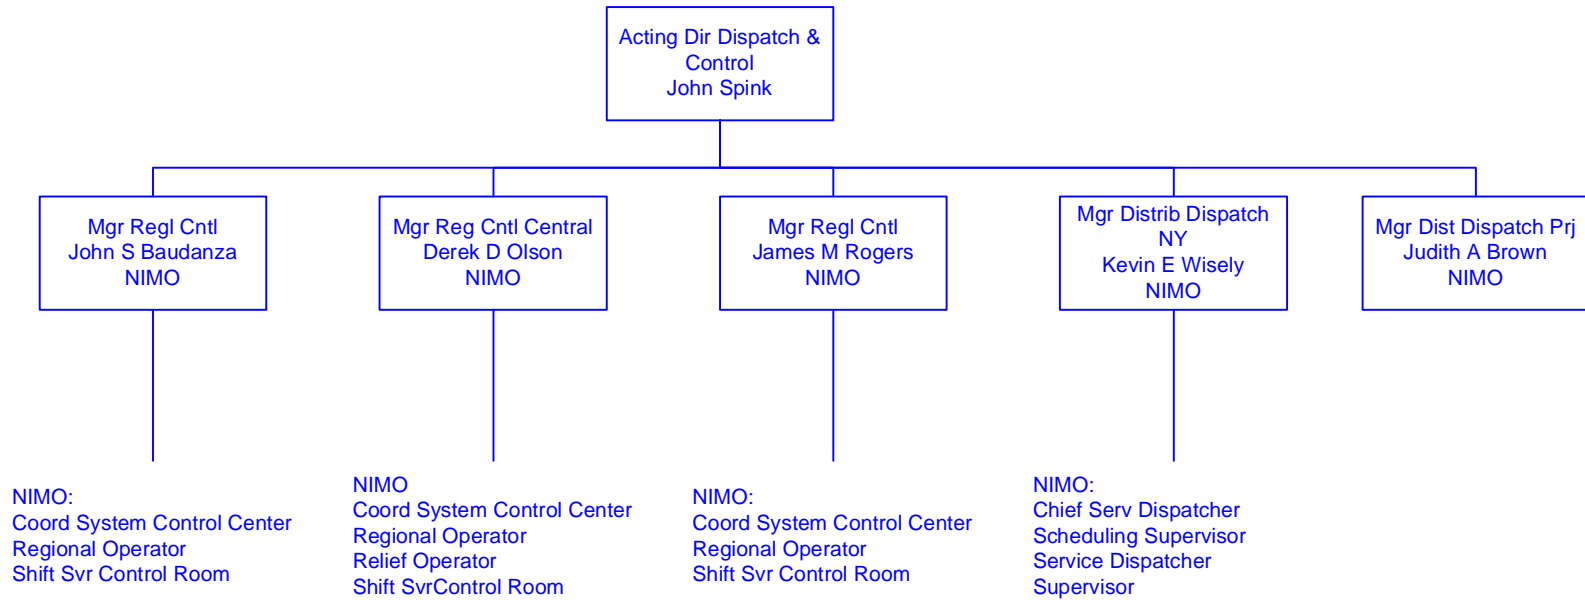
Acting Dir Dispatch & Control
John Spink

Mgr Regl Cntl
John S Baudanza
NIMO

Mgr Reg Cntl Central
Derek D Olson
NIMO

Mgr Regl Cntl
James M Rogers
NIMO

Mgr Distrib Dispatch NY
Kevin E Wisely
NIMO

Mgr Dist Dispatch Prj
Judith A Brown
NIMO

NIMO:
Coord System Control Center
Regional Operator
Shift Svr Control Room

NIMO
Coord System Control Center
Regional Operator
Relief Operator
Shift SvrControl Room

NIMO:
Coord System Control Center
Regional Operator
Shift Svr Control Room

NIMO:
Chief Serv Dispatcher
Scheduling Supervisor
Service Dispatcher
Supervisor